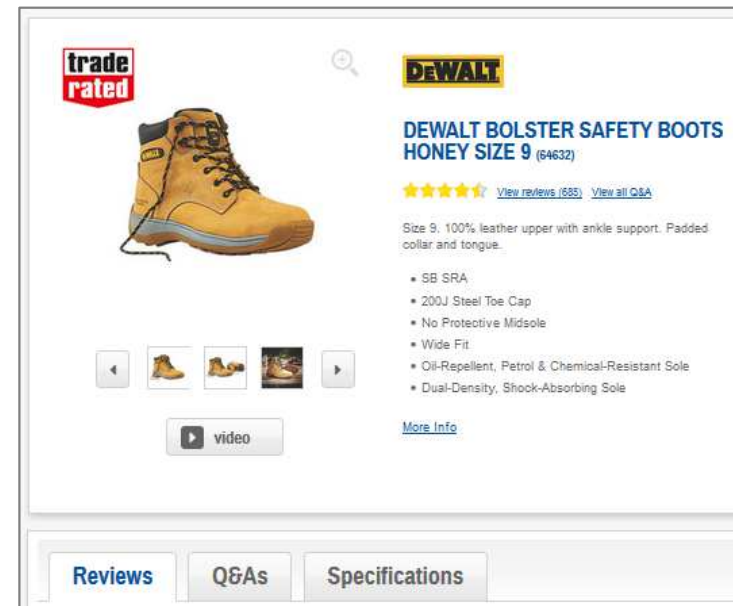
trade rated

DEWALT

DEWALT BOLSTER SAFETY BOOTS HONEY SIZE 9 (64632)

View reviews (685) View all Q&A

Size 9. 100% leather upper with ankle support. Padded collar and tongue.

- SB SRA
- 200J Steel Toe Cap
- No Protective Midsole
- Wide Fit
- Oil-Repellent, Petrol & Chemical-Resistant Sole
- Dual-Density, Shock-Absorbing Sole

More Info

video

Reviews Q&As Specifications